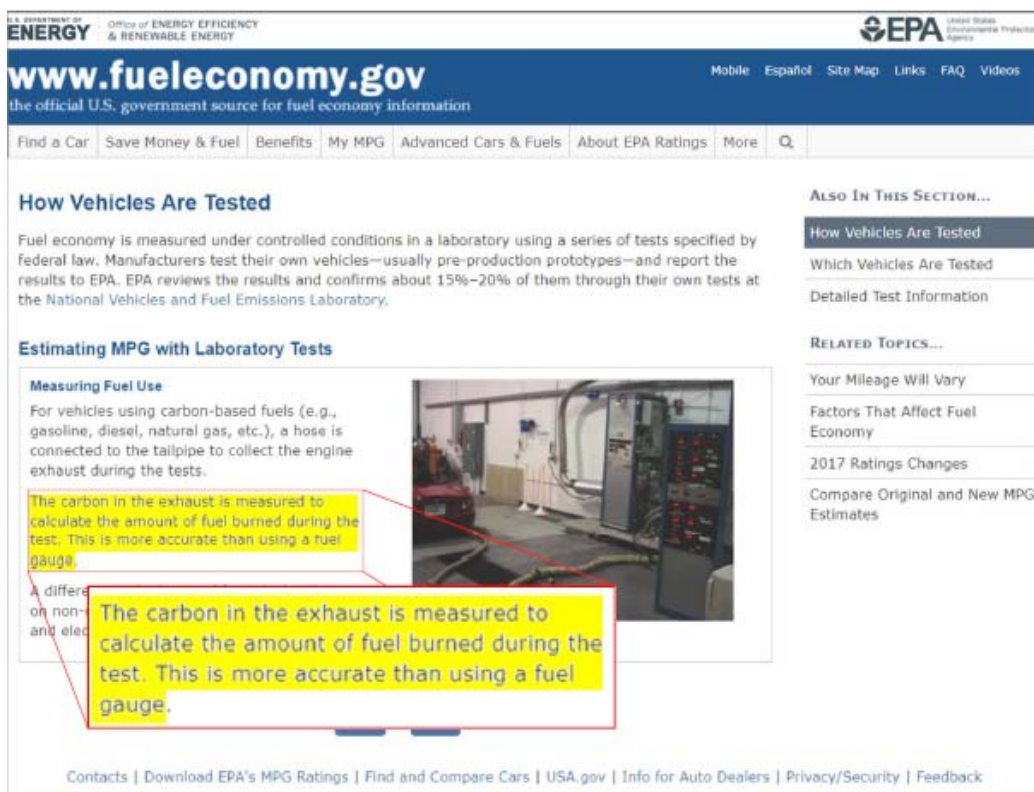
U.S. DEPARTMENT OF ENERGY | Office of ENERGY EFFICIENCY & RENEWABLE ENERGY

EPA United States Environmental Protection Agency

www.fueleconomy.gov
the official U.S. government source for fuel economy information

Mobile Español Site Map Links FAQ Videos

Find a Car | Save Money & Fuel | Benefits | My MPG | Advanced Cars & Fuels | About EPA Ratings | More

How Vehicles Are Tested

Fuel economy is measured under controlled conditions in a laboratory using a series of tests specified by federal law. Manufacturers test their own vehicles—usually pre-production prototypes—and report the results to EPA. EPA reviews the results and confirms about 15%–20% of them through their own tests at the National Vehicles and Fuel Emissions Laboratory.

Estimating MPG with Laboratory Tests

Measuring Fuel Use

For vehicles using carbon-based fuels (e.g., gasoline, diesel, natural gas, etc.), a hose is connected to the tailpipe to collect the engine exhaust during the tests.

The carbon in the exhaust is measured to calculate the amount of fuel burned during the test. This is more accurate than using a fuel gauge.

A differe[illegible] on non-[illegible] and elec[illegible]

The carbon in the exhaust is measured to calculate the amount of fuel burned during the test. This is more accurate than using a fuel gauge.

ALSO IN THIS SECTION...
How Vehicles Are Tested
Which Vehicles Are Tested
Detailed Test Information

RELATED TOPICS...
Your Mileage Will Vary
Factors That Affect Fuel Economy
2017 Ratings Changes
Compare Original and New MPG Estimates

Contacts | Download EPA's MPG Ratings | Find and Compare Cars | USA.gov | Info for Auto Dealers | Privacy/Security | Feedback